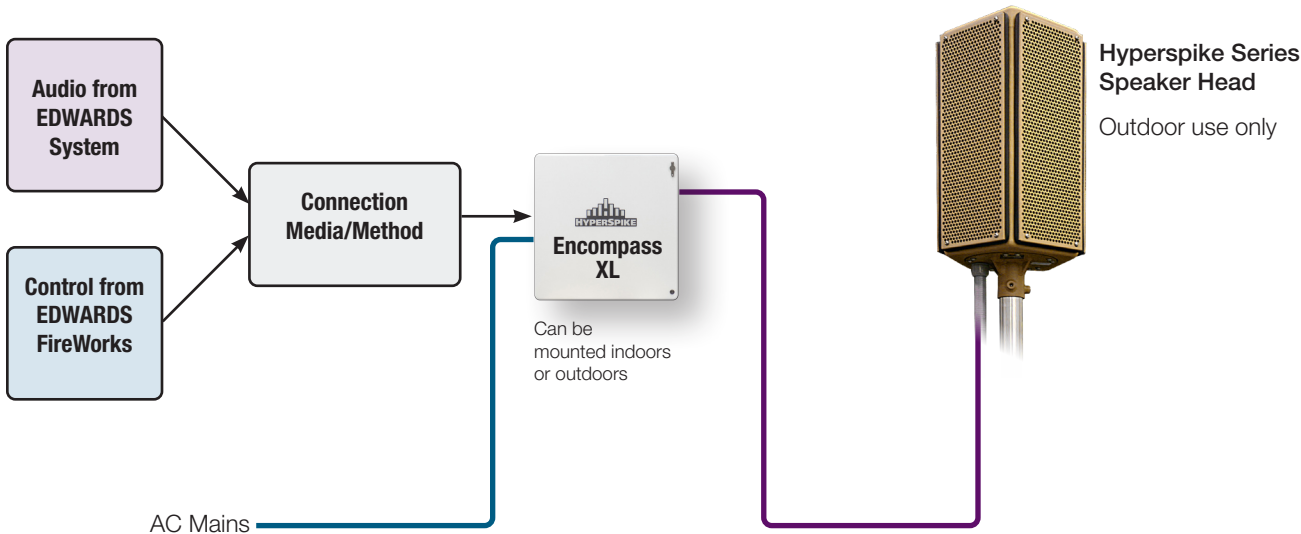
Audio from EDWARDS System

Control from EDWARDS FireWorks

Connection Media/Method

HYPERSPIKE

Encompass XL

Can be mounted indoors or outdoors

Hyperspike Series Speaker Head

Outdoor use only

AC Mains